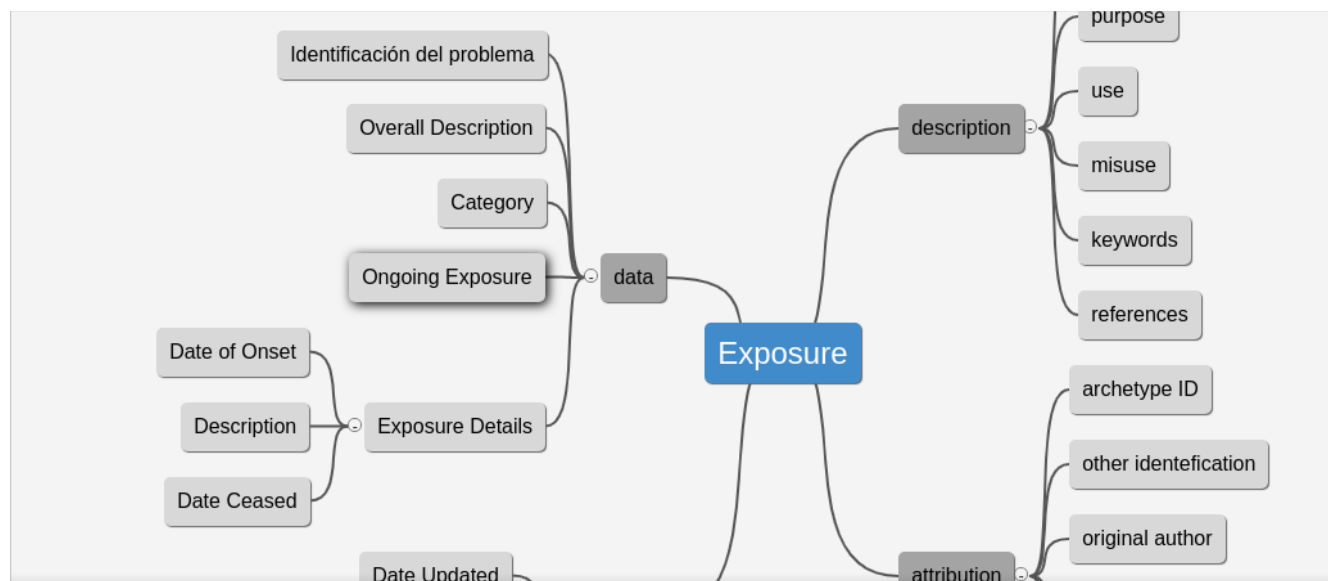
purpose

use

misuse

keywords

references

description

Identificación del problema

Overall Description

Category

Ongoing Exposure

data

Exposure

Date of Onset

Description

Date Ceased

Exposure Details

archetype ID

other identefication

original author

attribution

Date Updated